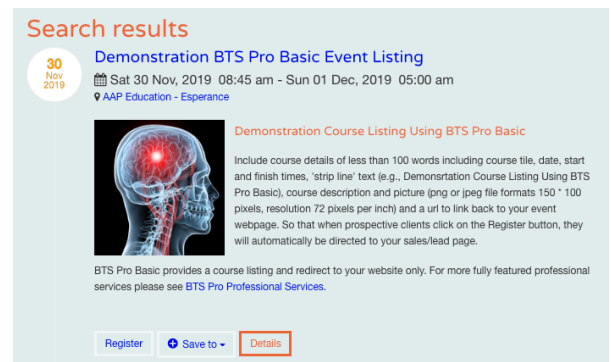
Search results

30
Nov
2019

Demonstration BTS Pro Basic Event Listing

Sat 30 Nov, 2019 08:45 am - Sun 01 Dec, 2019 05:00 am

AAP Education - Esperance

Demonstration Course Listing Using BTS Pro Basic

Include course details of less than 100 words including course tile, date, start and finish times, 'strip line' text (e.g., Demonsrtation Course Listing Using BTS Pro Basic), course description and picture (png or jpeg file formats 150 * 100 pixels, resolution 72 pixels per inch) and a url to link back to your event webpage. So that when prospective clients click on the Register button, they will automatically be directed to your sales/lead page.

BTS Pro Basic provides a course listing and redirect to your website only. For more fully featured professional services please see BTS Pro Professional Services.

Register Save to Details